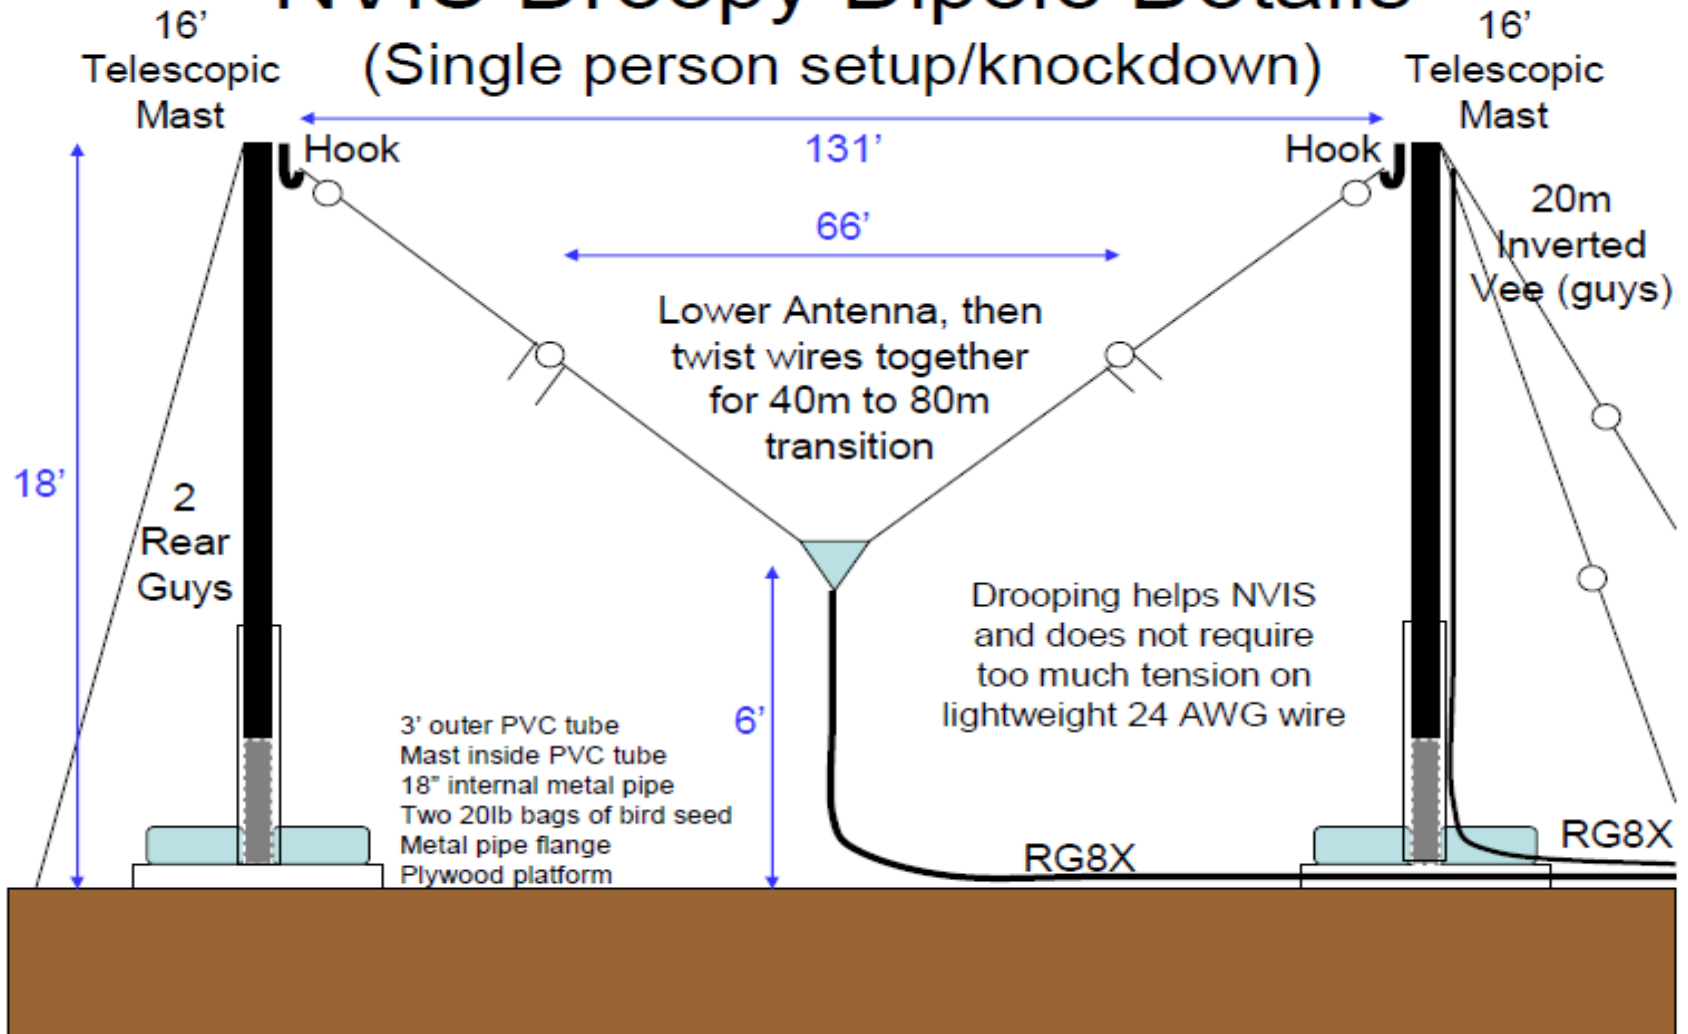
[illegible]
(Single person setup/knockdown)

16’ Telescopic Mast

16’ Telescopic Mast

Hook

131’

Hook

66’

20m Inverted Vee (guys)

Lower Antenna, then twist wires together for 40m to 80m transition

18’

2 Rear Guys

Drooping helps NVIS and does not require too much tension on lightweight 24 AWG wire

6’

3’ outer PVC tube
Mast inside PVC tube
18” internal metal pipe
Two 20lb bags of bird seed
Metal pipe flange
Plywood platform

RG8X

RG8X